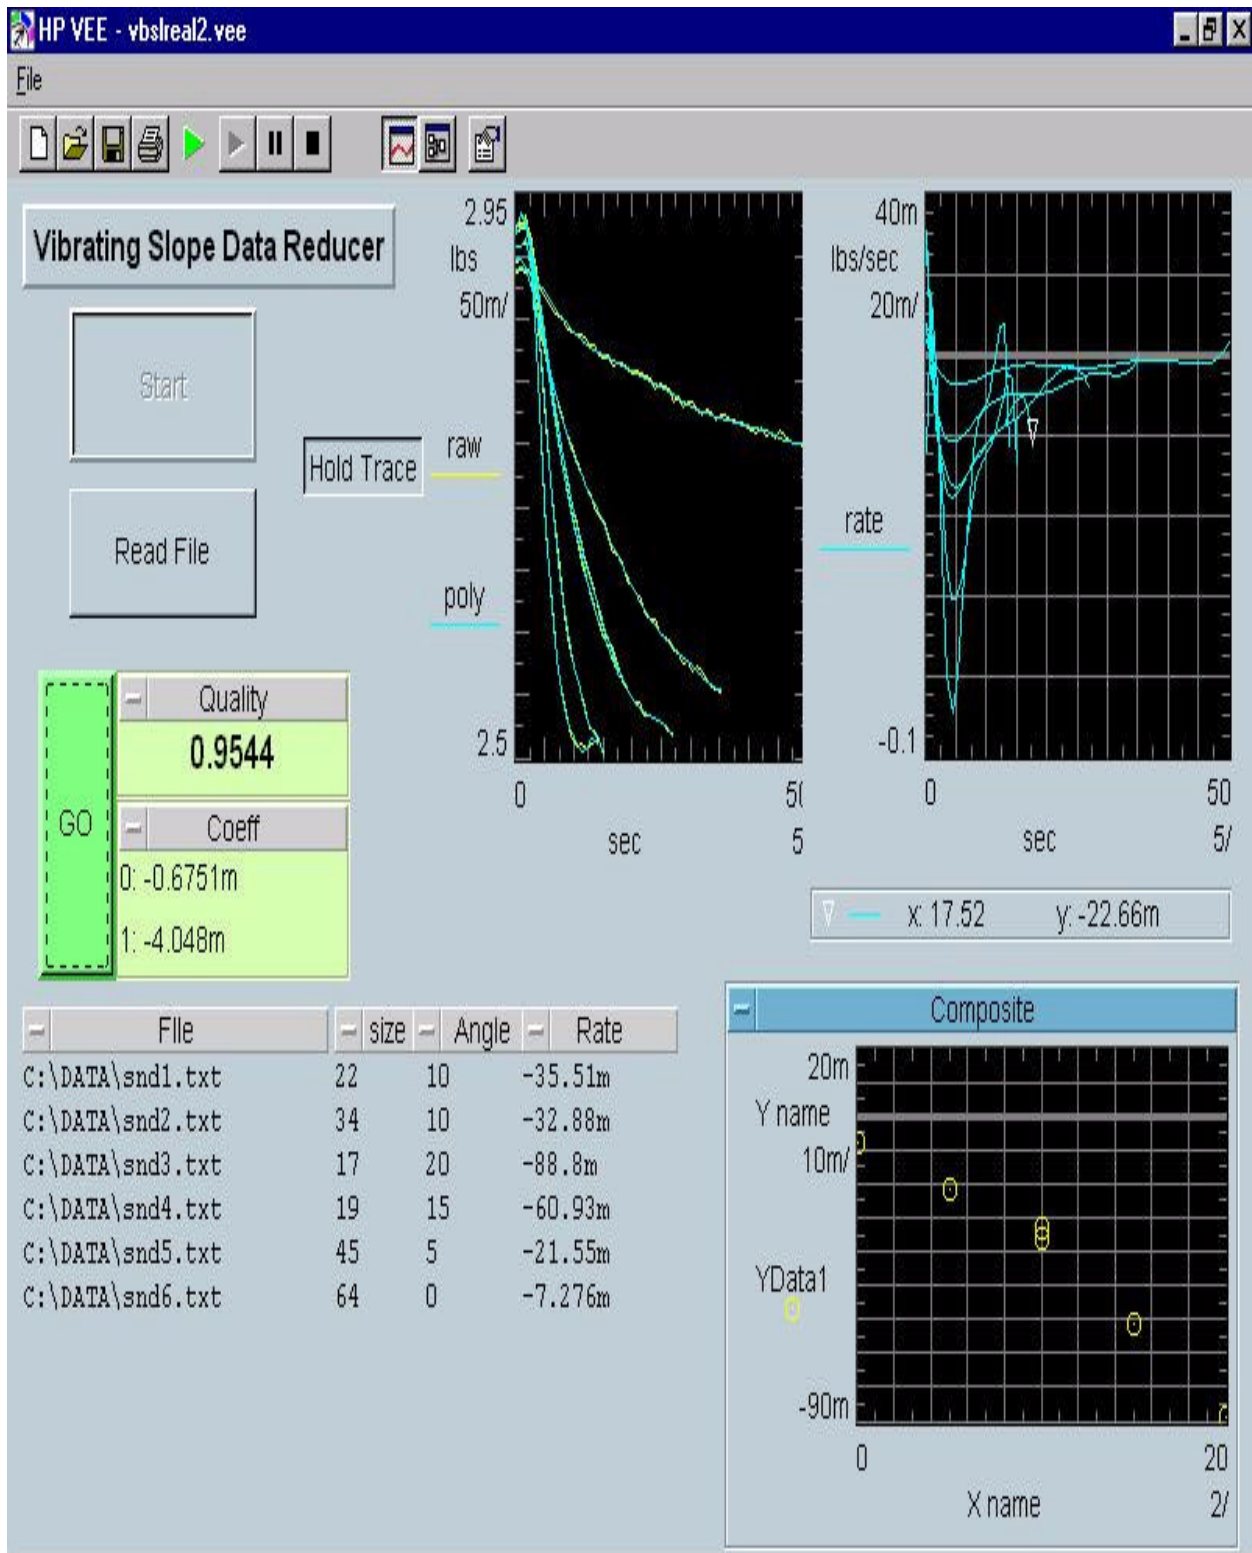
HP VEE - vbslreal2.vee

File

Vibrating Slope Data Reducer

Start

Read File

Hold Trace

2.95
lbs
50m/
raw
poly
2.5
0
50
sec
5

40m
lbs/sec
20m/
rate
-0.1
0
50
sec
5/

GO

Quality
0.9544

Coeff
0: -0.6751m
1: -4.048m

x: 17.52 y: -22.66m

| File | size | Angle | Rate |
|---|---|---|---|
| C:\DATA\snd1.txt | 22 | 10 | -35.51m |
| C:\DATA\snd2.txt | 34 | 10 | -32.88m |
| C:\DATA\snd3.txt | 17 | 20 | -88.8m |
| C:\DATA\snd4.txt | 19 | 15 | -60.93m |
| C:\DATA\snd5.txt | 45 | 5 | -21.55m |
| C:\DATA\snd6.txt | 64 | 0 | -7.276m |

Composite
20m
Y name
10m/
YData1
-90m
0
20
X name
2/